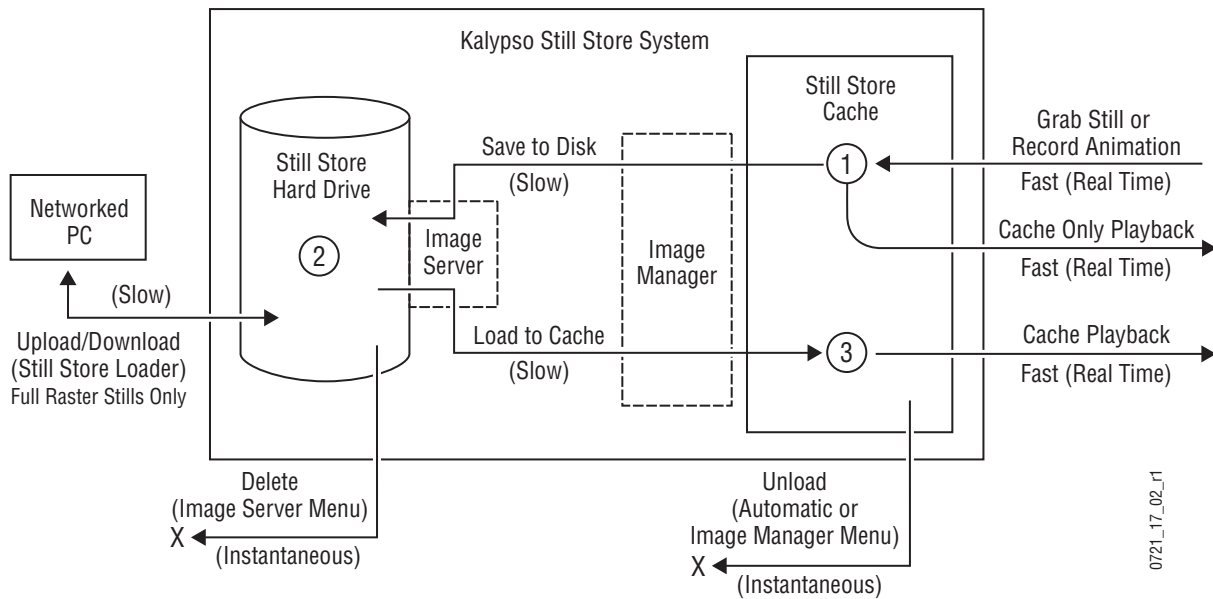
Kalypso Still Store System

Networked PC

(Slow)

Upload/Download (Still Store Loader) Full Raster Stills Only

Still Store Hard Drive

2

Image Server

Save to Disk

(Slow)

Load to Cache

(Slow)

Image Manager

Still Store Cache

1

3

Grab Still or Record Animation

Fast (Real Time)

Cache Only Playback

Fast (Real Time)

Cache Playback

Fast (Real Time)

Delete (Image Server Menu)

X

(Instantaneous)

Unload (Automatic or Image Manager Menu)

X

(Instantaneous)

0721_17_02_r1